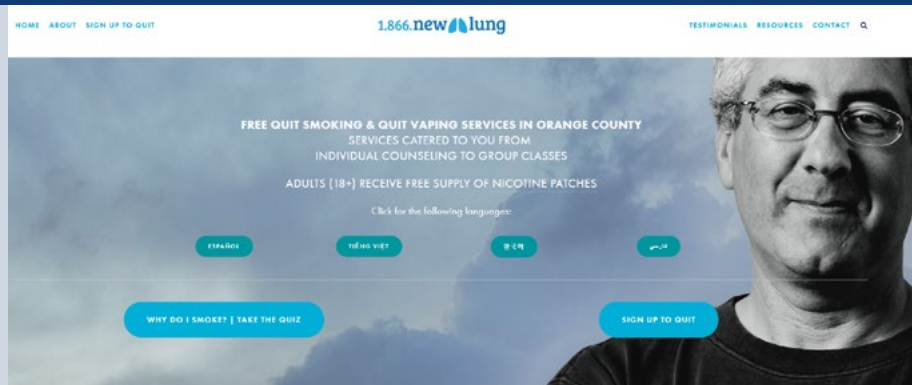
HOME ABOUT SIGN UP TO QUIT

1.866.new lung

TESTIMONIALS RESOURCES CONTACT

FREE QUIT SMOKING & QUIT VAPING SERVICES IN ORANGE COUNTY
SERVICES CATERED TO YOU FROM
INDIVIDUAL COUNSELING TO GROUP CLASSES

ADULTS (18+) RECEIVE FREE SUPPLY OF NICOTINE PATCHES

Click for the following languages:

ESPAÑOL

TIẾNG VIỆT

한국어

فارسی

WHY DO I SMOKE? | TAKE THE QUIZ

SIGN UP TO QUIT